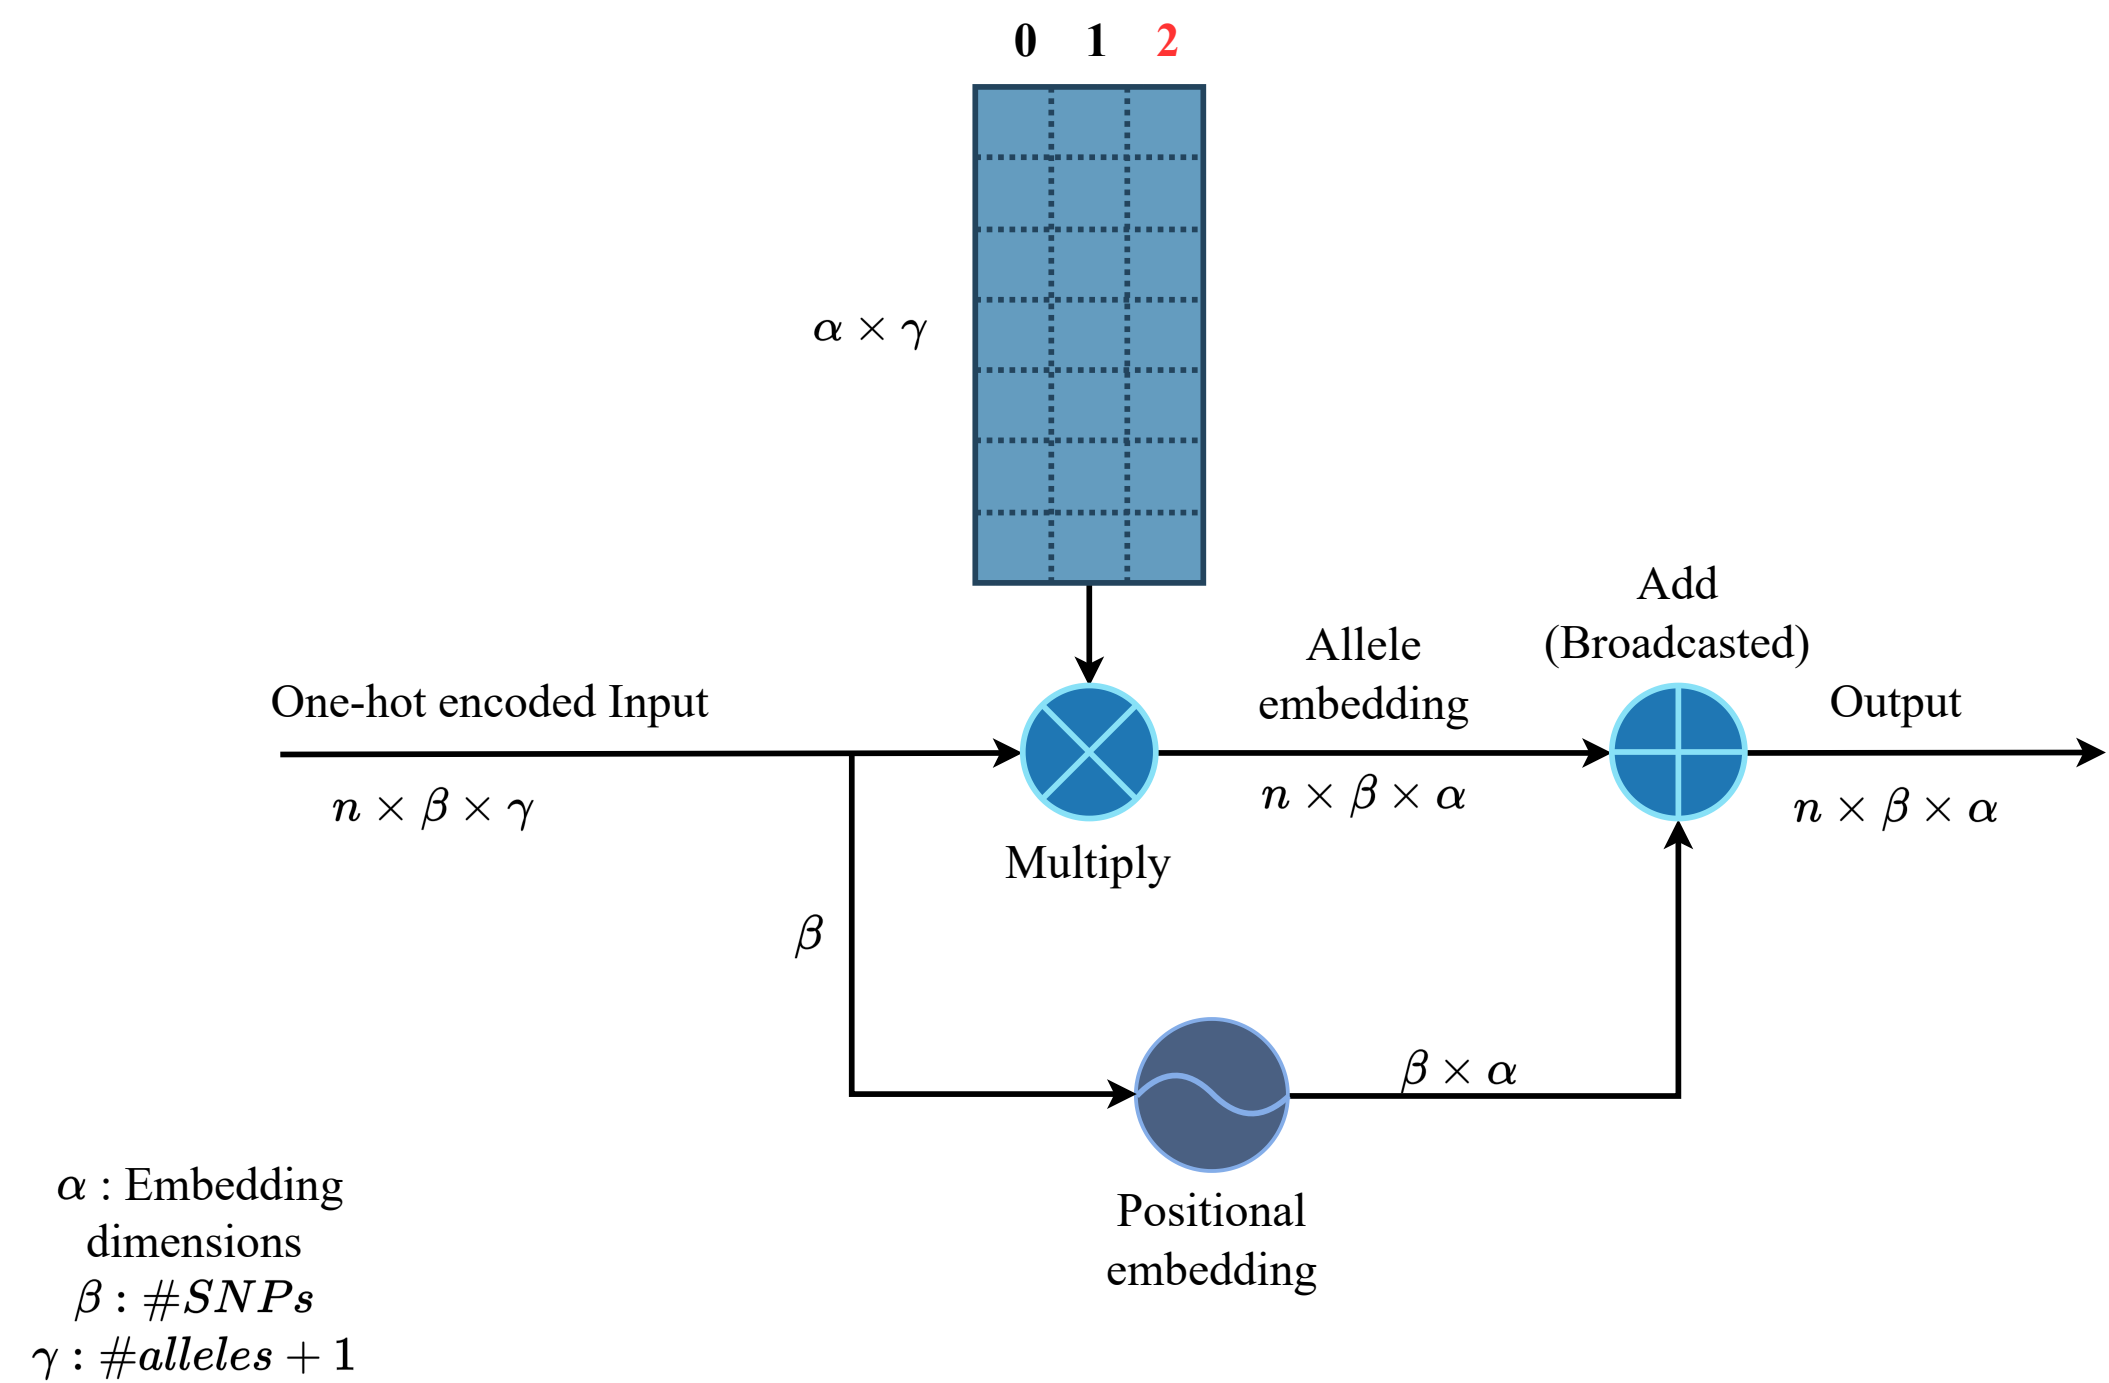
0 1 2

$\alpha \times \gamma$

Add (Broadcasted)

Allele embedding

One-hot encoded Input

Output

$n \times \beta \times \gamma$

$n \times \beta \times \alpha$

$n \times \beta \times \alpha$

Multiply

$\beta$

$\beta \times \alpha$

Positional embedding

$\alpha$ : Embedding dimensions
$\beta : \#SNPs$
$\gamma : \#alleles + 1$